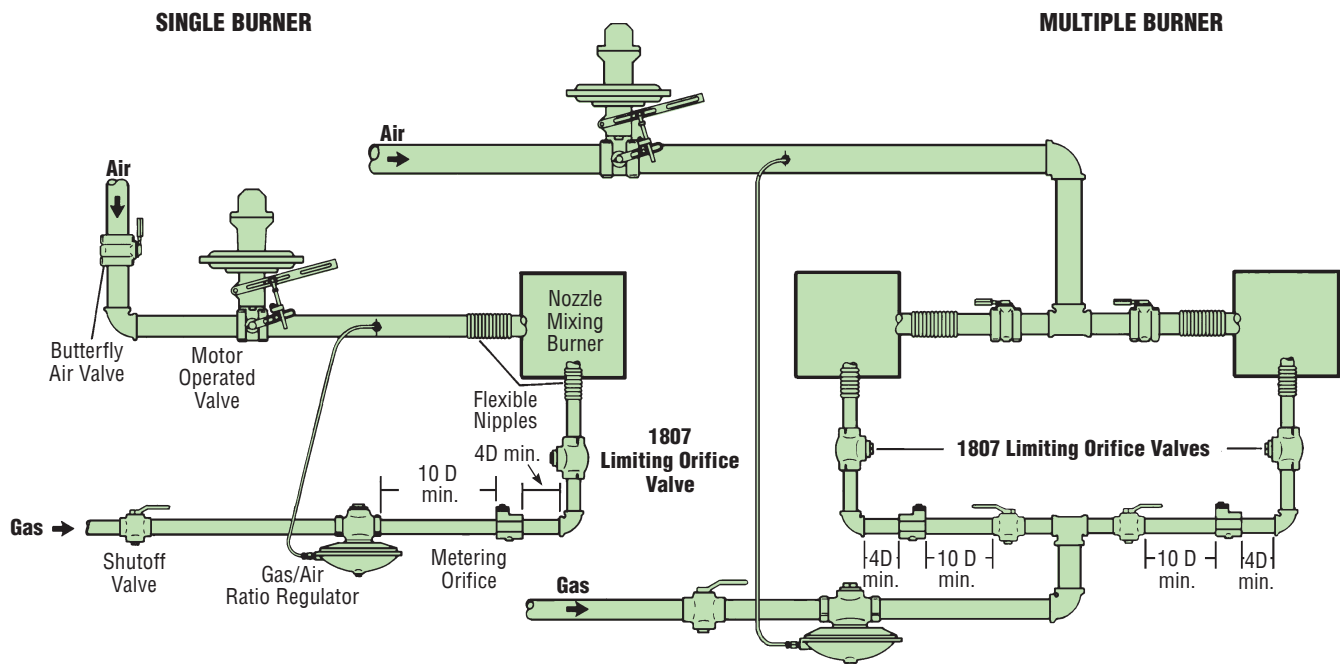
SINGLE BURNER

MULTIPLE BURNER

Air

Air

Butterfly Air Valve

Motor Operated Valve

Nozzle Mixing Burner

Flexible Nipples

4D min.

1807 Limiting Orifice Valve

10 D min.

Gas

Shutoff Valve

Gas/Air Ratio Regulator

Metering Orifice

1807 Limiting Orifice Valves

Gas

4D min.

10 D min.

10 D min.

4D min.